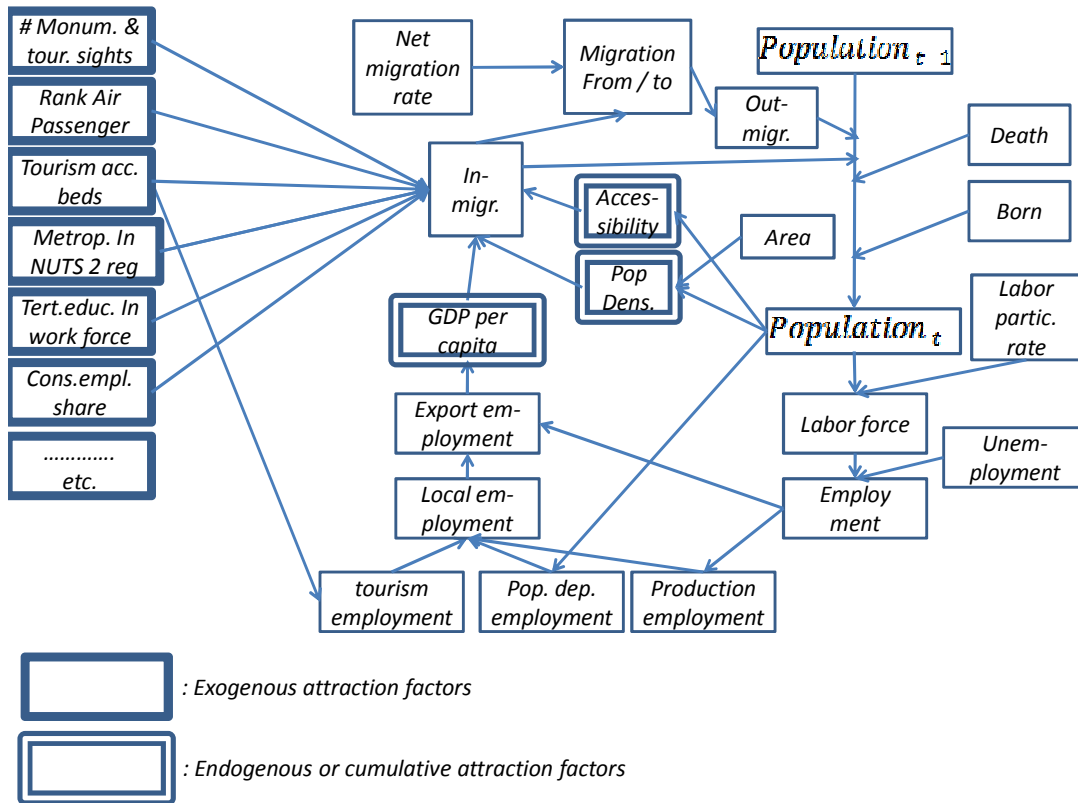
# Monum. & tour. sights

Rank Air Passenger

Tourism acc. beds

Metrop. In NUTS 2 reg

Tert.educ. In work force

Cons.empl. share

............ etc.

Net migration rate

Migration From / to

$Population_{t\ 1}$

Out-migr.

Death

In-migr.

Acces-sibility

Born

Area

Pop Dens.

GDP per capita

$Population_t$

Labor partic. rate

Export employment

Labor force

Unem-ployment

Local employment

Employ ment

tourism employment

Pop. dep. employment

Production employment

: Exogenous attraction factors

: Endogenous or cumulative attraction factors